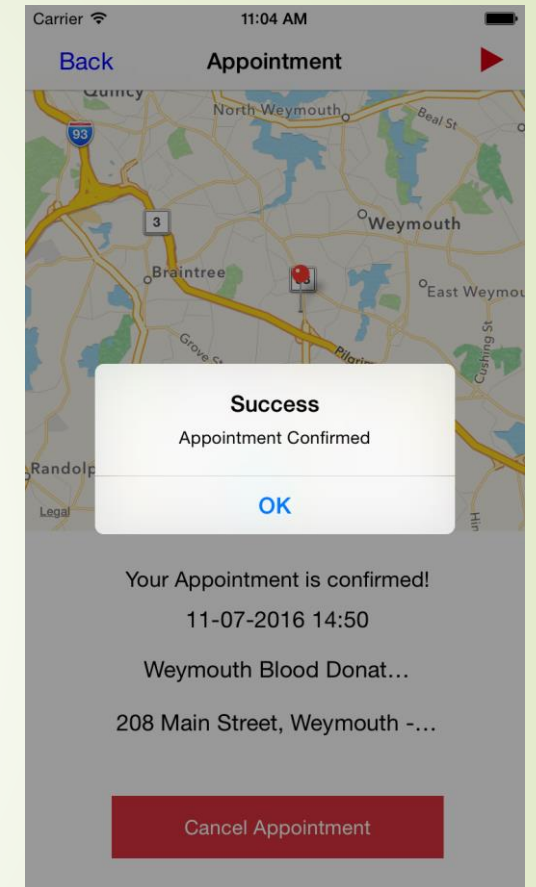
Carrier
11:04 AM

Back
Appointment

Quincy
93
North Weymouth
Beal St
3
Weymouth
Braintree
East Weymou
Grove St
Pilgrim
Cushing St
Randolp
Legal
Hin

Success
Appointment Confirmed
OK

Your Appointment is confirmed!
11-07-2016 14:50
Weymouth Blood Donat...
208 Main Street, Weymouth -...

Cancel Appointment